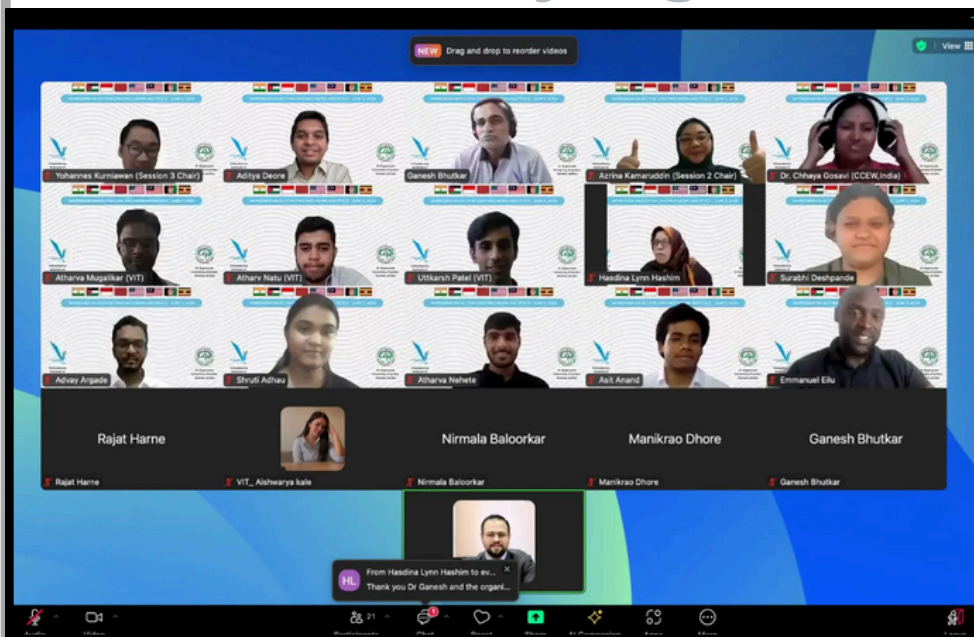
NEW Drag and drop to reorder videos

View

Yohannes Kurniawan (Session 3 Chair)
Aditya Deore
Ganesh Bhutkar
Azrina Kamaruddin (Session 2 Chair)
Dr. Chhaya Gosavi (CCEW,India)
Atharva Mugalikar (VIT)
Atharv Natu (VIT)
Uttkarsh Patel (VIT)
Hasdina Lynn Hashim
Surabhi Deshpande
Advay Argade
Shruti Adhau
Atharva Nehete
Asit Anand
Emmanuel Eilu

Rajat Harne
Nirmala Baloorkar
Manikrao Dhore
Ganesh Bhutkar

Rajat Harne
VIT_ Aishwarya kale
Nirmala Baloorkar
Manikrao Dhore
Ganesh Bhutkar

HL From Hasdina Lynn Hashim to ev...
Thank you Dr Ganesh and the organi...

21